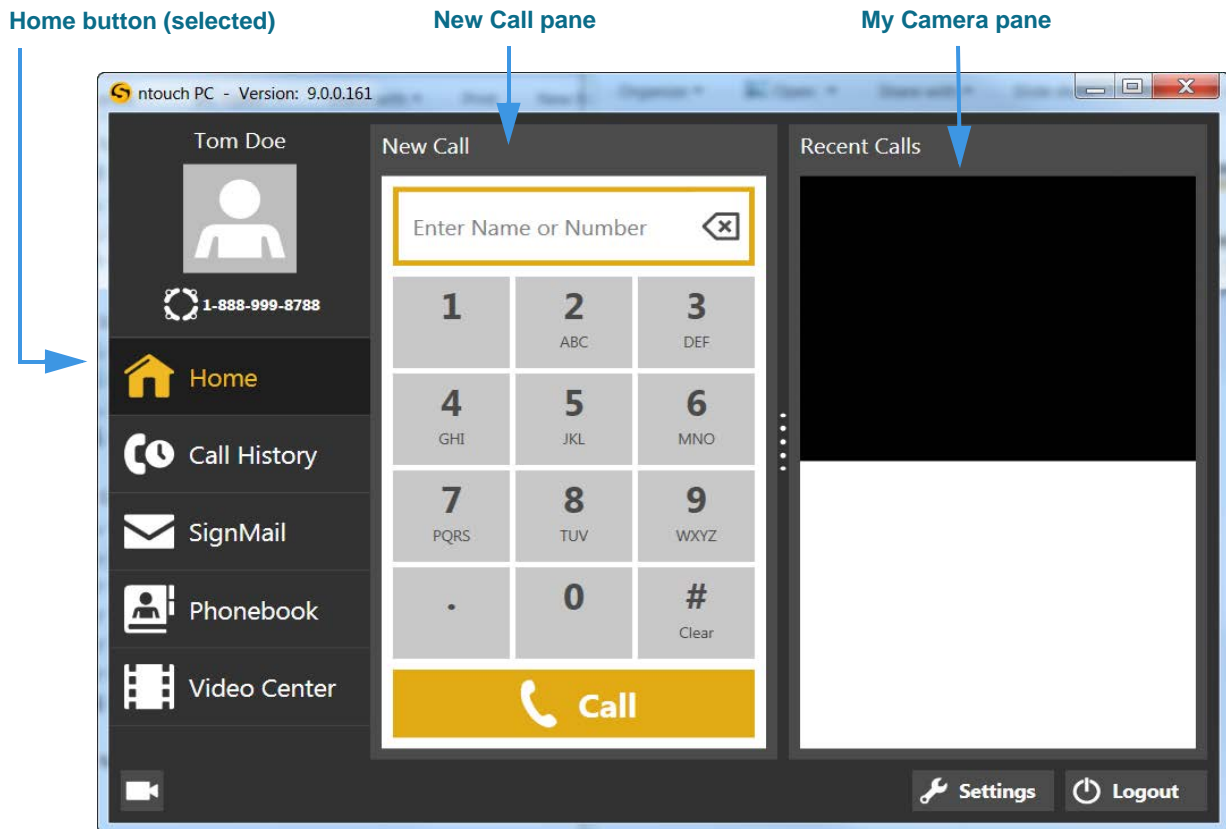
Home button (selected)

New Call pane

My Camera pane

ntouch PC - Version: 9.0.0.161

Tom Doe

1-888-999-8788

Home

Call History

SignMail

Phonebook

Video Center

New Call

Enter Name or Number

| 1 | 2 ABC | 3 DEF |
|---|---|---|
| 4 GHI | 5 JKL | 6 MNO |
| 7 PQRS | 8 TUV | 9 WXYZ |
| . | 0 | # Clear |

Call

Recent Calls

Settings

Logout